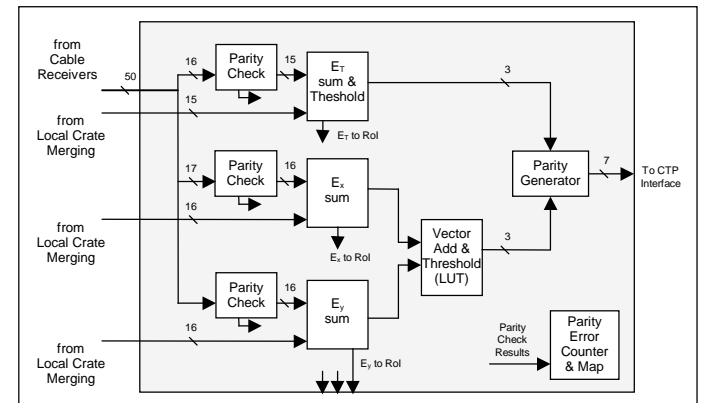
from Cable Receivers

50

16

Parity Check

15

$E_T$ sum & Theshold

3

15

from Local Crate Merging

$E_T$ to RoI

17

Parity Check

16

$E_x$ sum

Parity Generator

7

To CTP Interface

from Local Crate Merging

16

$E_x$ to RoI

Vector Add & Threshold (LUT)

3

Parity Check

16

$E_y$ sum

from Local Crate Merging

16

$E_y$ to RoI

Parity Check Results

Parity Error Counter & Map